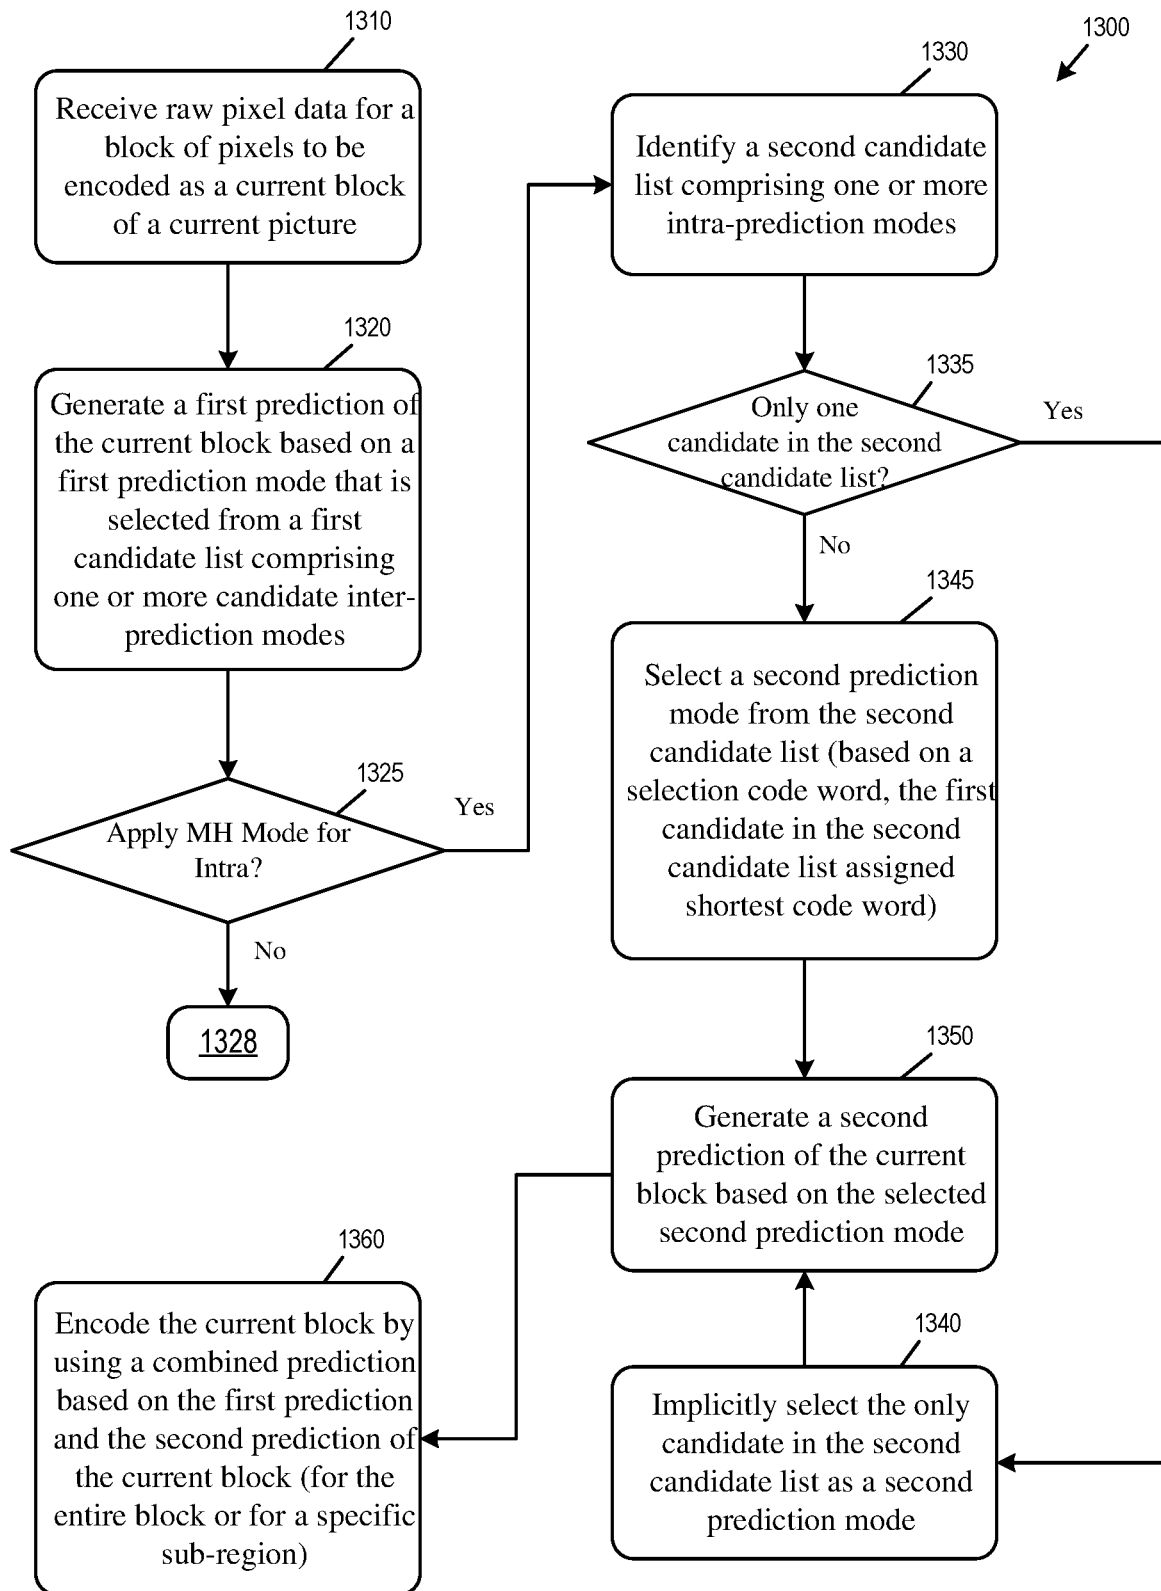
1300

1310

Receive raw pixel data for a block of pixels to be encoded as a current block of a current picture

1320

Generate a first prediction of the current block based on a first prediction mode that is selected from a first candidate list comprising one or more candidate inter-prediction modes

1325

Apply MH Mode for Intra?

Yes

No

1328

1330

Identify a second candidate list comprising one or more intra-prediction modes

1335

Only one candidate in the second candidate list?

Yes

No

1345

Select a second prediction mode from the second candidate list (based on a selection code word, the first candidate in the second candidate list assigned shortest code word)

1350

Generate a second prediction of the current block based on the selected second prediction mode

1360

Encode the current block by using a combined prediction based on the first prediction and the second prediction of the current block (for the entire block or for a specific sub-region)

1340

Implicitly select the only candidate in the second candidate list as a second prediction mode